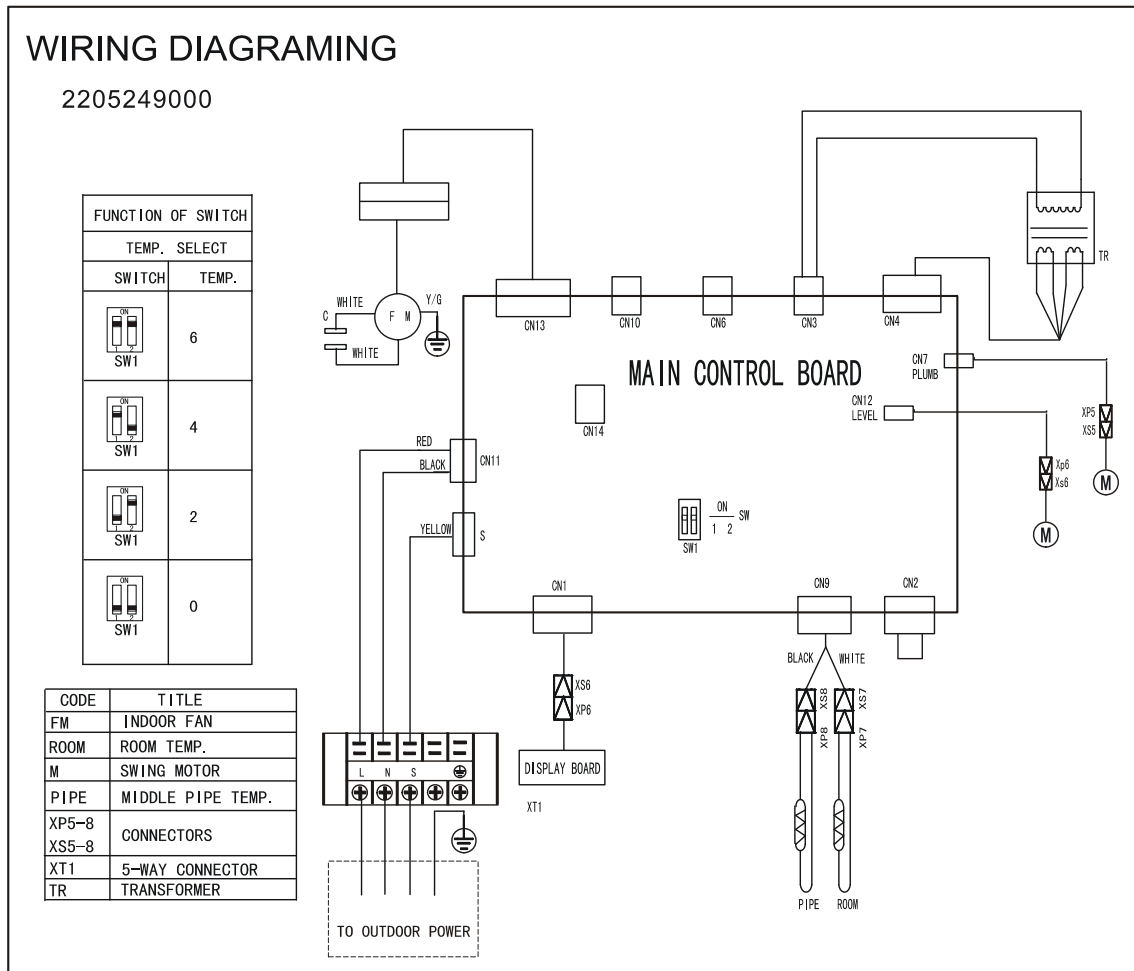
WIRING DIAGRAMING

2205249000

| FUNCTION OF SWITCH | |
|---|---|
| TEMP. SELECT | |
| SWITCH | TEMP. |
| ON 1 2 SW1 | 6 |
| ON 1 2 SW1 | 4 |
| ON 1 2 SW1 | 2 |
| ON 1 2 SW1 | 0 |

| CODE | TITLE |
|---|---|
| FM | INDOOR FAN |
| ROOM | ROOM TEMP. |
| M | SWING MOTOR |
| PIPE | MIDDLE PIPE TEMP. |
| XP5-8 XS5-8 | CONNECTORS |
| XT1 | 5-WAY CONNECTOR |
| TR | TRANSFORMER |

WHITE
C
WHITE
F M
Y/G

CN13 CN10 CN6 CN3 CN4

TR

MAIN CONTROL BOARD

CN7 PLUMB
CN12 LEVEL
CN14
XP5 XS5
M
Xp6 Xs6
M

RED
BLACK
CN11
YELLOW
S

ON 1 2 SW
SW1

CN1 CN9 CN2

XS6
XP6
DISPLAY BOARD
XT1

BLACK WHITE
XS8 XS7
XP8 XP7
PIPE ROOM

L N S

TO OUTDOOR POWER